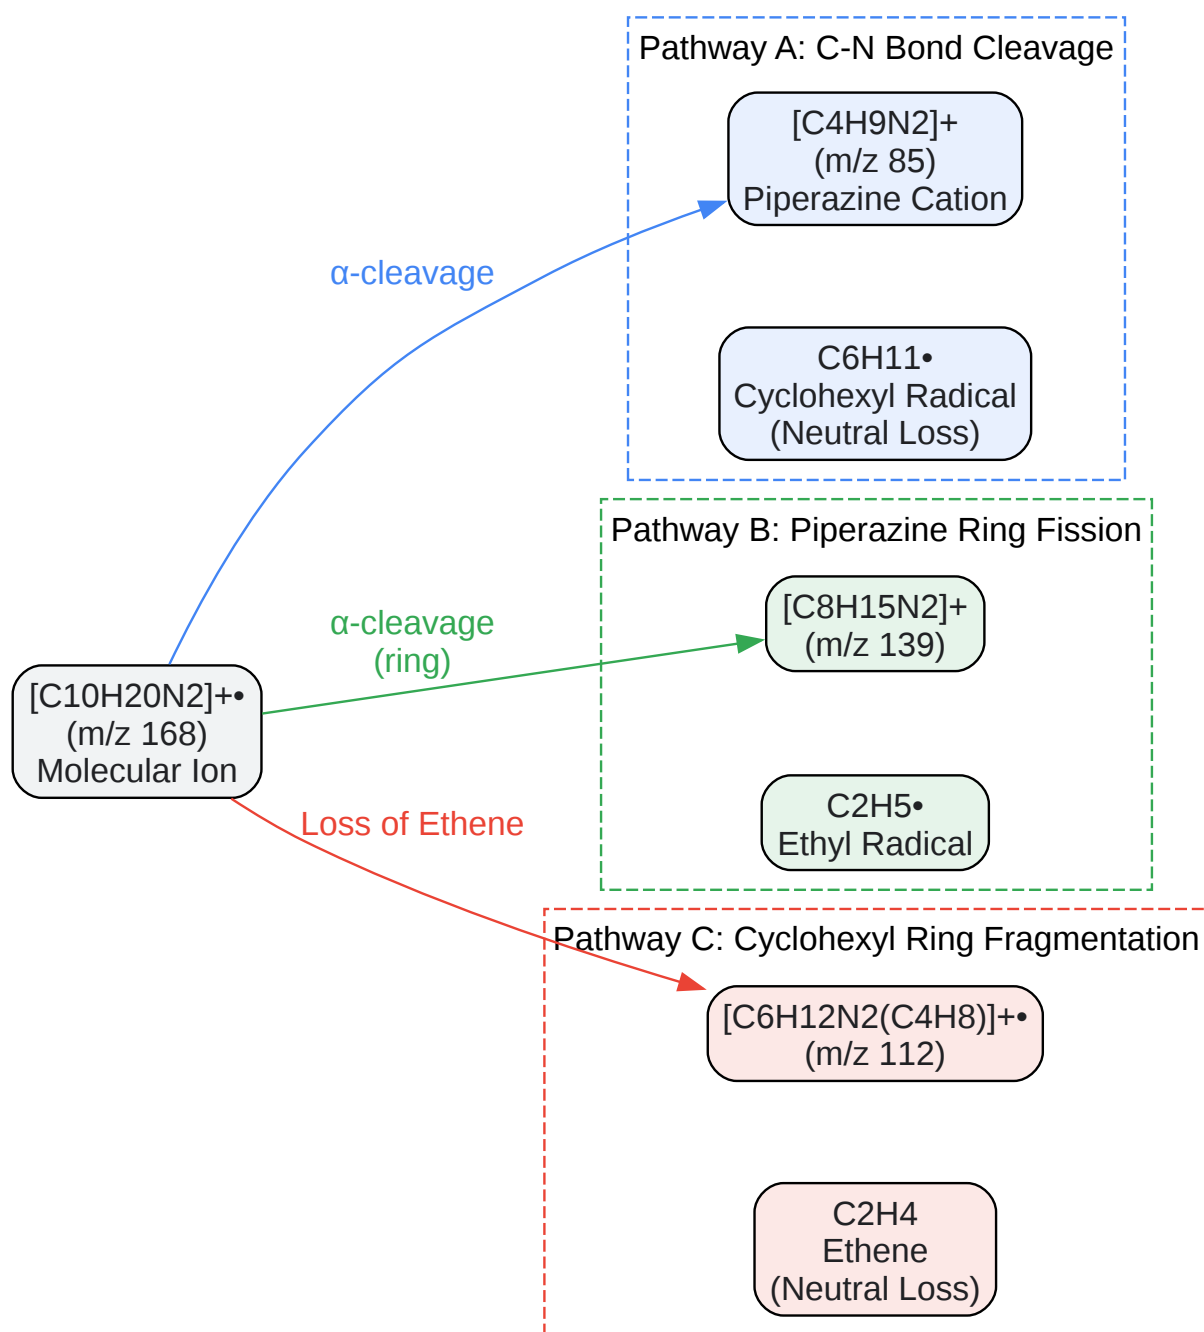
Pathway A: C-N Bond Cleavage

[C4H9N2]+
(m/z 85)
Piperazine Cation

C6H11•
Cyclohexyl Radical
(Neutral Loss)

α-cleavage

Pathway B: Piperazine Ring Fission

[C8H15N2]+
(m/z 139)

α-cleavage
(ring)

[C10H20N2]+•
(m/z 168)
Molecular Ion

C2H5•
Ethyl Radical

Loss of Ethene

Pathway C: Cyclohexyl Ring Fragmentation

[C6H12N2(C4H8)]+•
(m/z 112)

C2H4
Ethene
(Neutral Loss)